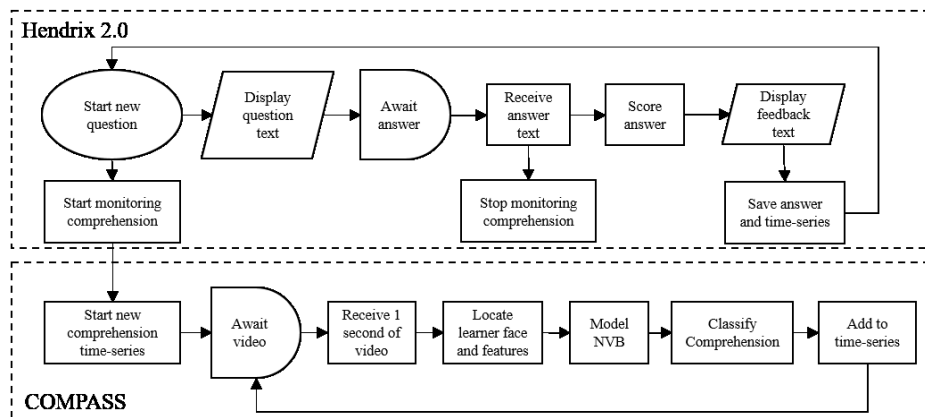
Hendrix 2.0

Start new question

Display question text

Await answer

Receive answer text

Score answer

Display feedback text

Start monitoring comprehension

Stop monitoring comprehension

Save answer and time-series

Start new comprehension time-series

Await video

Receive 1 second of video

Locate learner face and features

Model NVB

Classify Comprehension

Add to time-series

COMPASS